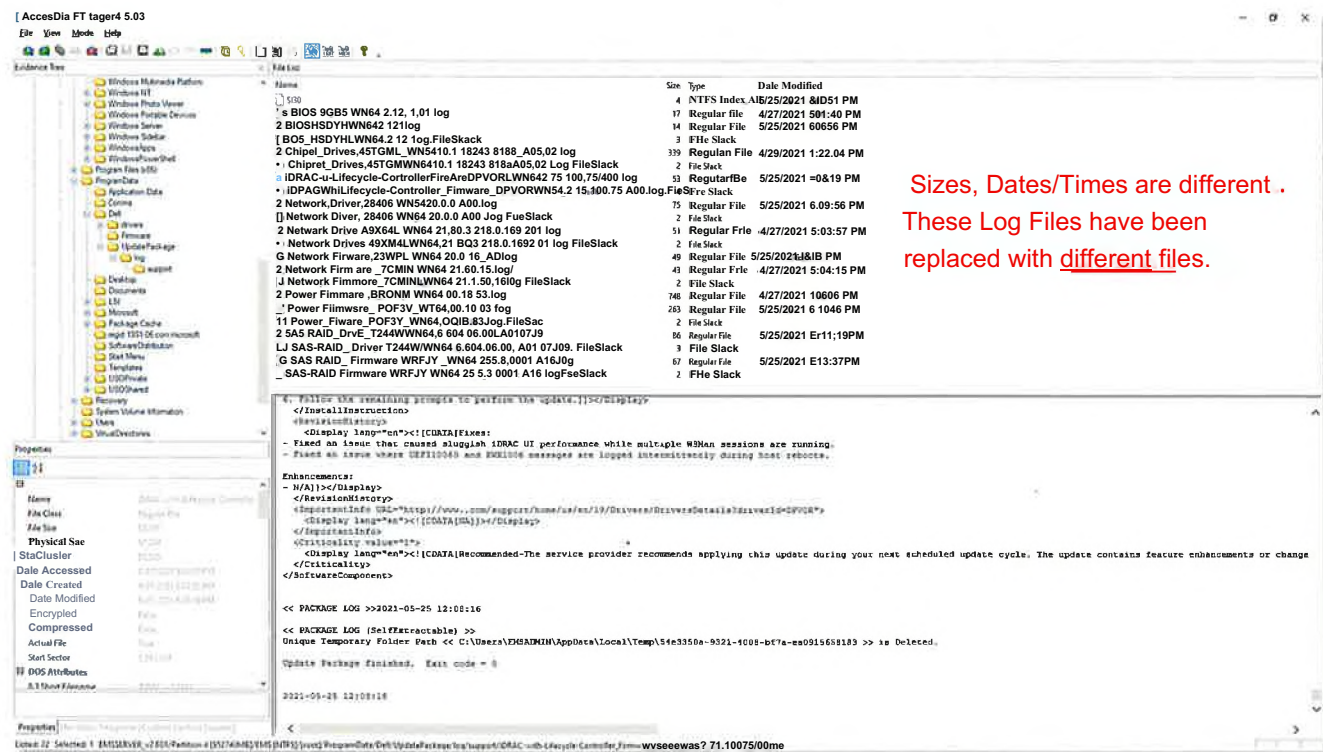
[ AccesDia FT tager4 5.03
File View Mode Help

Evidence Tree

Windows Multimedia Platform
Windows NT
Windows Photo Viewer
Windows Portable Devices
Windows Sidebar
Windows Sidebar
WindowsApps
WindowsPowerShell
Program Files (x86)
ProgramData
Application Data
Comms
Dell
drivers
Firmware
UpdatePackage
log
support
Desktop
Documents
LSI
Microsoft
Package Cache
SoftwareDistribution
Start Menu
Templates
USOPrivate
USOShared
Recovery
System Volume Information
Users
VirtualDirectories

File List

| Name | Size | Type | Dale Modified |
|---|---|---|---|
| $I30 | 4 | NTFS Index All | 5/25/2021 &ID51 PM |
| s BIOS 9GB5 WN64 2.12, 1,01 log | 17 | Regular file | 4/27/2021 501:40 PM |
| 2 BIOSHSDYHWN642 121log | 14 | Regular File | 5/25/2021 60656 PM |
| BO5_HSDYHLWN64.2 12 1og.FileSkack | 3 | FHe Slack | |
| 2 Chipel_Drives,45TGML_WN5410.1 18243 8188_A05,02 log | 339 | Regulan File | 4/29/2021 1:22.04 PM |
| Chipret_Drives,45TGMWN6410.1 18243 818aA05,02 Log FileSlack | 2 | File Slack | |
| iDRAC-u-Lifecycle-CortrollerFireAreDPVORLWN642 75 100,75/400 log | 53 | RegutarfBe | 5/25/2021 =0&19 PM |
| iDPAGWhiLifecycle-Controller_Fimware_DPVORWN54.2 15,100.75 A00.log.FieS | | Fre Slack | |
| 2 Network,Driver,28406 WN5420.0.0 A00.log | 75 | Regular File | 5/25/2021 6.09:56 PM |
| [] Network Diver, 28406 WN64 20.0.0 A00 Log FueSlack | 2 | File Slack | |
| 2 Network Drive A9X64L WN64 21,80.3 218.0.169 201 log | 51 | Regular Frle | 4/27/2021 5:03:57 PM |
| Network Drives 49XM4LWN64,21 BQ3 218.0.1692 01 log FileSlack | 2 | File Slack | |
| G Network Firware,23WPL WN64 20.0 16_ADlog | 49 | Regular File | 5/25/2021&I&IB PM |
| 2 Network Firm are _7CMIN WN64 21.60.15.log/ | 43 | Regular Frle | 4/27/2021 5:04:15 PM |
| J Network Fimmore_7CMINLWN64 21.1.50,16l0g FileSlack | 2 | File Slack | |
| 2 Power Fimmare ,BRONM WN64 00.18 53.log | 748 | Regular File | 4/27/2021 10606 PM |
| Power Fiimwsre_ POF3V_WT64,00.10 03 fog | 263 | Regular File | 5/25/2021 6 1046 PM |
| 11 Power_Fiware_POF3Y_WN64,OQIB.83Jog.FileSac | 2 | File Slack | |
| 2 5A5 RAID_DrvE_T244WWN64,6 604 06.00LA0107J9 | 86 | Regular File | 5/25/2021 Er11;19PM |
| LJ SAS-RAID_ Driver T244W/WN64 6.604.06.00, A01 07J09. FileSlack | 3 | File Slack | |
| G SAS RAID_ Firmware WRFJY _WN64 255.8,0001 A16J0g | 67 | Regular File | 5/25/2021 E13:37PM |
| _SAS-RAID Firmware WRFJY WN64 25 5.3 0001 A16 logFseSlack | 2 | FHe Slack | |

Sizes, Dates/Times are different .
These Log Files have been replaced with different files.

6. Follow the remaining prompts to perform the update.]]></Display>
</InstallInstruction>
<RevisionHistory>
<Display lang="en"><![CDATA[Fixes:
- Fixed an issue that caused sluggish iDRAC UI performance while multiple WSMan sessions are running.
- Fixed an issue where UEFI10040 and PWR1006 messages are logged intermittently during host reboots.

Enhancements:
- N/A]]></Display>
</RevisionHistory>
<ImportantInfo URL="http://www....com/support/home/us/en/19/Drivers/DriversDetails?driverId=DPVOR">
<Display lang="en"><![CDATA[NA]]></Display>
</ImportantInfo>
<Criticality value="1">
<Display lang="en"><![CDATA[Recommended-The service provider recommends applying this update during your next scheduled update cycle. The update contains feature enhancements or change
</Criticality>
</SoftwareComponent>

<< PACKAGE LOG >>2021-05-25 12:08:16

<< PACKAGE LOG (SelfExtractable) >>
Unique Temporary Folder Path << C:\Users\EMSADMIN\AppData\Local\Temp\54e3350a-9321-4008-bf7a-ea0915658183 >> is Deleted.

Update Package finished. Exit code = 0

2021-05-25 12:08:16

Properties
Name
File Class
File Size
Physical Sae
StaClusler
Dale Accessed
Dale Created
Date Modified
Encrypted
Compressed
Actual File
Start Sector
DOS Attributes

Properties

Listed: 22 Selected: 1 wvseeewas? 71.10075/00me